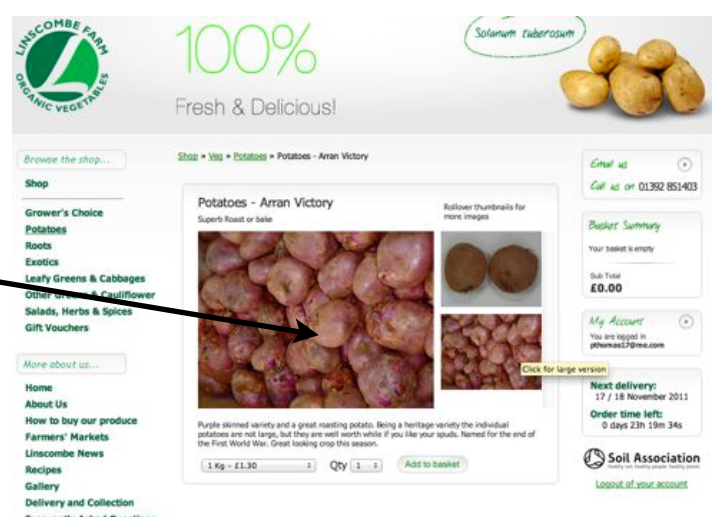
LINSCOMBE FARM ORGANIC VEGETABLES

100%

Fresh & Delicious!

Solanum tuberosum

Browse the shop...

Shop

Grower's Choice
Potatoes
Roots
Exotics
Leafy Greens & Cabbages
Other Greens & Cauliflower
Salads, Herbs & Spices
Gift Vouchers

More about us...

Home
About Us
How to buy our produce
Farmers' Markets
Linscombe News
Recipes
Gallery
Delivery and Collection

Shop » Veg » Potatoes » Potatoes - Arran Victory

Potatoes - Arran Victory

Superb Roast or bake

Rollover thumbnails for more images

Click for large version

Purple skinned variety and a great roasting potato. Being a heritage variety the individual potatoes are not large, but they are well worth while if you like your spuds. Named for the end of the First World War. Great looking crop this season.

1 Kg - £1.30

Qty 1

Add to basket

Email us

Call us on 01392 851403

Basket Summary

Your basket is empty

Sub Total
£0.00

My Account

You are logged in
pthomas17@me.com

Next delivery:
17 / 18 November 2011

Order time left:
0 days 23h 19m 34s

Soil Association

Logout of your account